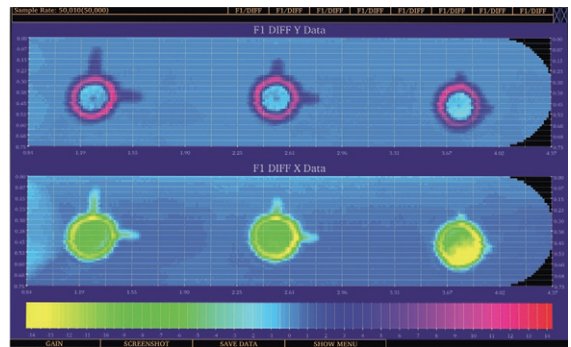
Sample Rate: 50,010(50,000)

F1/DIFF F1/DIFF F1/DIFF F1/DIFF F1/DIFF F1/DIFF F1/DIFF F1/DIFF

F1 DIFF Y Data

0.83 1.19 1.55 1.90 2.25 2.61 2.96 3.31 3.67 4.02 4.37

F1 DIFF X Data

0.83 1.19 1.55 1.90 2.25 2.61 2.96 3.31 3.67 4.02 4.37

GAIN SCREENSHOT SAVE DATA SHOW MENU